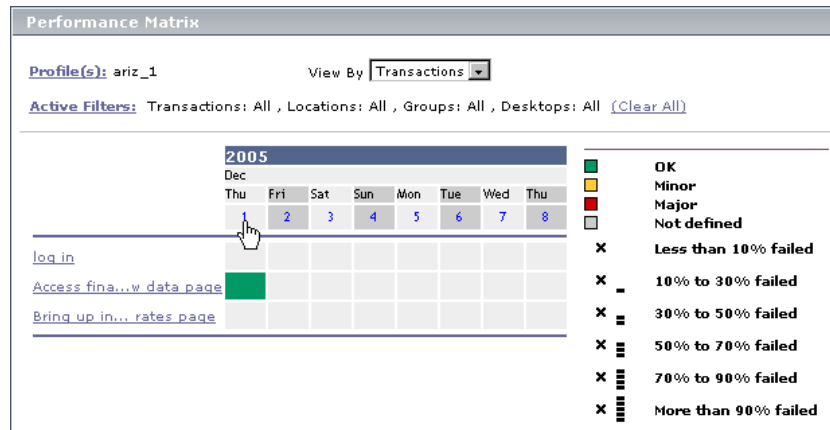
Performance Matrix

Profile(s): ariz_1

View By Transactions

Active Filters: Transactions: All , Locations: All , Groups: All , Desktops: All (Clear All)

| 2005 | | | | | | | |
|---|---|---|---|---|---|---|---|
| Dec | | | | | | | |
| Thu | Fri | Sat | Sun | Mon | Tue | Wed | Thu |
| 1 | 2 | 3 | 4 | 5 | 6 | 7 | 8 |

log in

Access fina...w data page

Bring up in... rates page

OK
Minor
Major
Not defined
Less than 10% failed
10% to 30% failed
30% to 50% failed
50% to 70% failed
70% to 90% failed
More than 90% failed